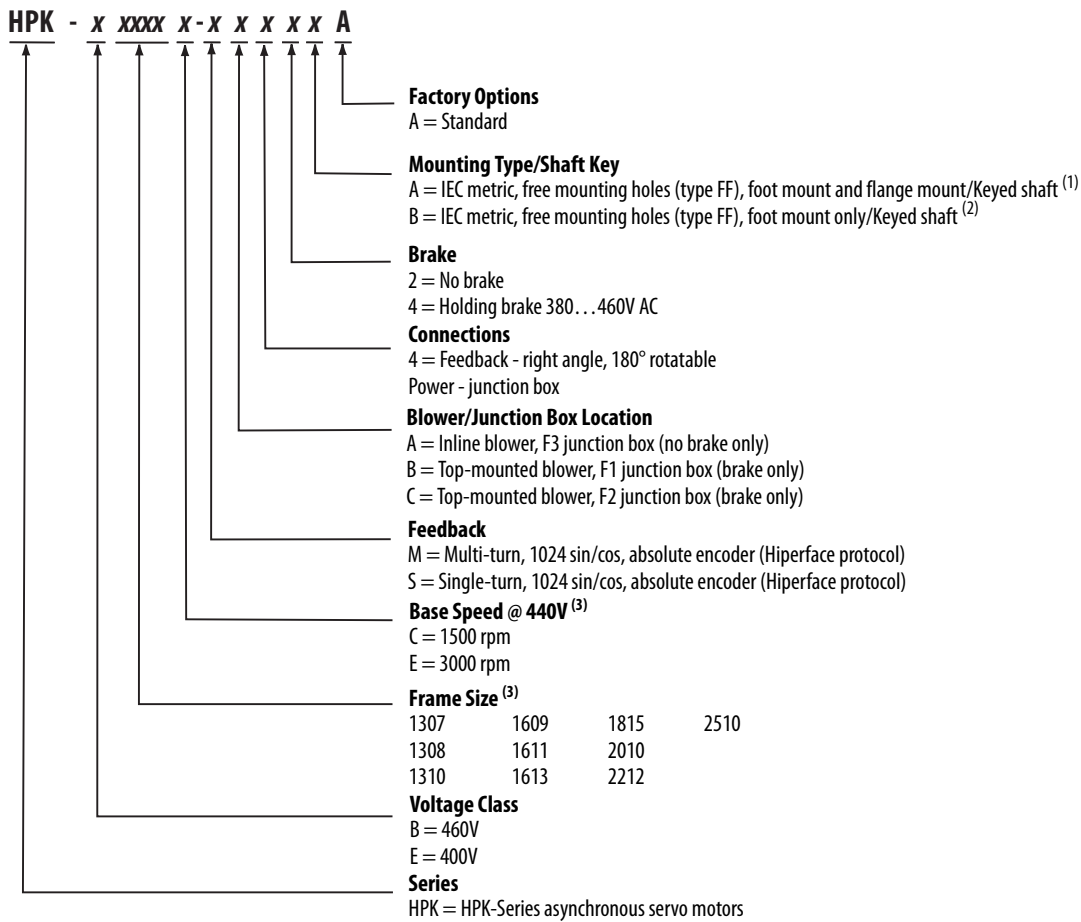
HPK - x xxxx x - x x x x x A

Factory Options
A = Standard

Mounting Type/Shaft Key
A = IEC metric, free mounting holes (type FF), foot mount and flange mount/Keyed shaft $^{(1)}$
B = IEC metric, free mounting holes (type FF), foot mount only/Keyed shaft $^{(2)}$

Brake
2 = No brake
4 = Holding brake 380…460V AC

Connections
4 = Feedback - right angle, 180° rotatable
Power - junction box

Blower/Junction Box Location
A = Inline blower, F3 junction box (no brake only)
B = Top-mounted blower, F1 junction box (brake only)
C = Top-mounted blower, F2 junction box (brake only)

Feedback
M = Multi-turn, 1024 sin/cos, absolute encoder (Hiperface protocol)
S = Single-turn, 1024 sin/cos, absolute encoder (Hiperface protocol)

Base Speed @ 440V $^{(3)}$
C = 1500 rpm
E = 3000 rpm

Frame Size $^{(3)}$
| | | | |
|---|---|---|---|
| 1307 | 1609 | 1815 | 2510 |
| 1308 | 1611 | 2010 | |
| 1310 | 1613 | 2212 | |

Voltage Class
B = 460V
E = 400V

Series
HPK = HPK-Series asynchronous servo motors